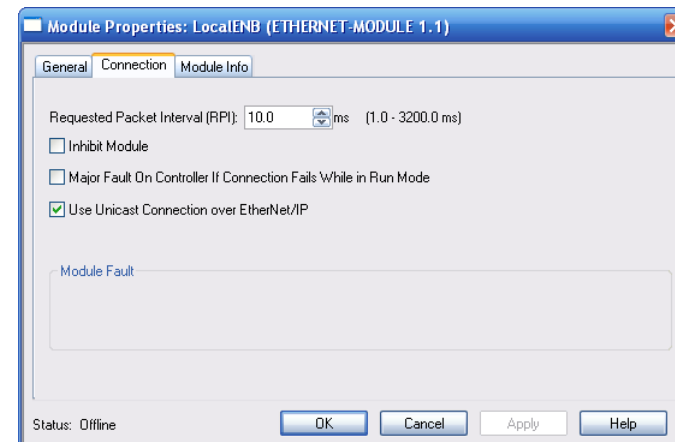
Module Properties: LocalENB (ETHERNET-MODULE 1.1)

General Connection Module Info

Requested Packet Interval (RPI): 10.0 ms (1.0 - 3200.0 ms)

Inhibit Module

Major Fault On Controller If Connection Fails While in Run Mode

Use Unicast Connection over EtherNet/IP

Module Fault

Status: Offline

OK Cancel Apply Help